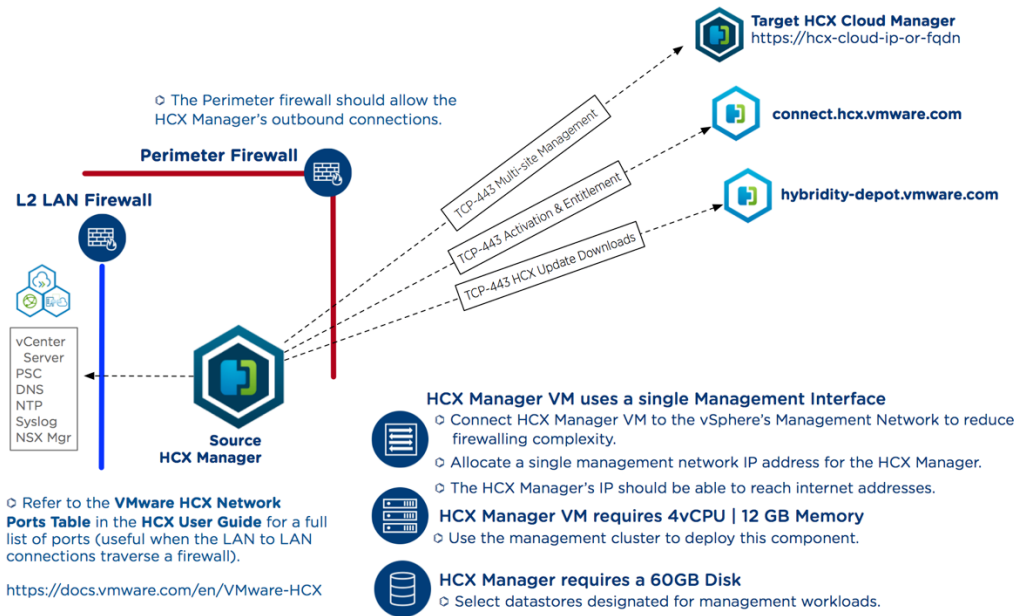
Target HCX Cloud Manager
https://hcx-cloud-ip-or-fqdn

The Perimeter firewall should allow the HCX Manager's outbound connections.

connect.hcx.vmware.com

Perimeter Firewall

hybridity-depot.vmware.com

L2 LAN Firewall

TCP-443 Multi-site Management

TCP-443 Activation & Entitlement

TCP-443 HCX Update Downloads

vCenter Server
PSC
DNS
NTP
Syslog
NSX Mgr

Source HCX Manager

HCX Manager VM uses a single Management Interface
Connect HCX Manager VM to the vSphere's Management Network to reduce firewalling complexity.
Allocate a single management network IP address for the HCX Manager.
The HCX Manager's IP should be able to reach internet addresses.

Refer to the VMware HCX Network Ports Table in the HCX User Guide for a full list of ports (useful when the LAN to LAN connections traverse a firewall).

https://docs.vmware.com/en/VMware-HCX

HCX Manager VM requires 4vCPU | 12 GB Memory
Use the management cluster to deploy this component.

HCX Manager requires a 60GB Disk
Select datastores designated for management workloads.